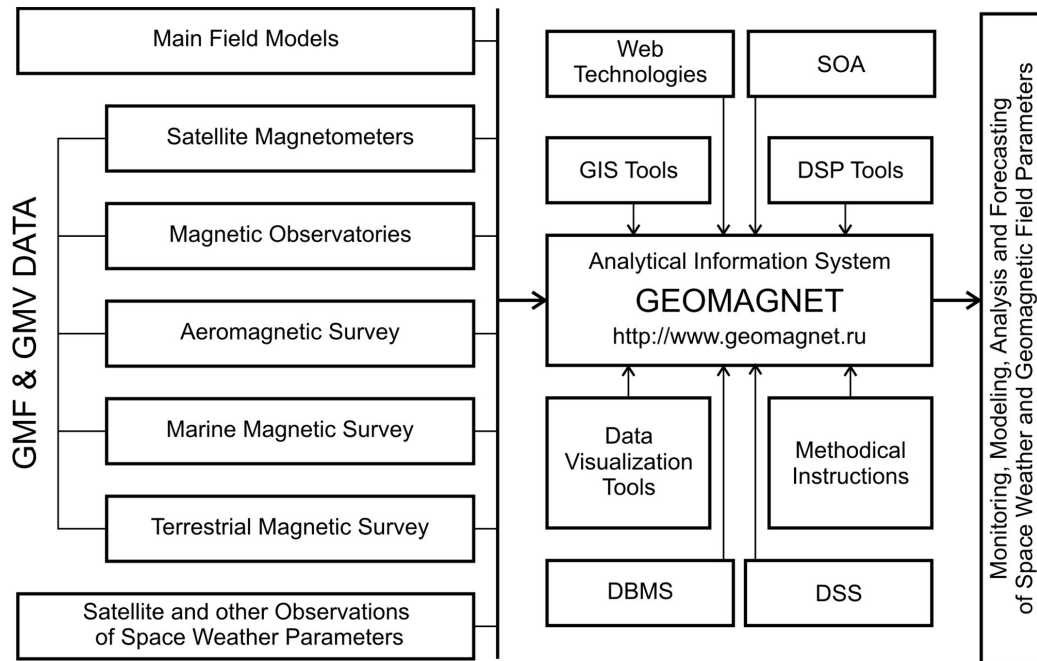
Main Field Models

GMF & GMV DATA

Satellite Magnetometers

Magnetic Observatories

Aeromagnetic Survey

Marine Magnetic Survey

Terrestrial Magnetic Survey

Satellite and other Observations of Space Weather Parameters

Web Technologies

SOA

GIS Tools

DSP Tools

Analytical Information System

GEOMAGNET

http://www.geomagnet.ru

Data Visualization Tools

Methodical Instructions

DBMS

DSS

Monitoring, Modeling, Analysis and Forecasting of Space Weather and Geomagnetic Field Parameters